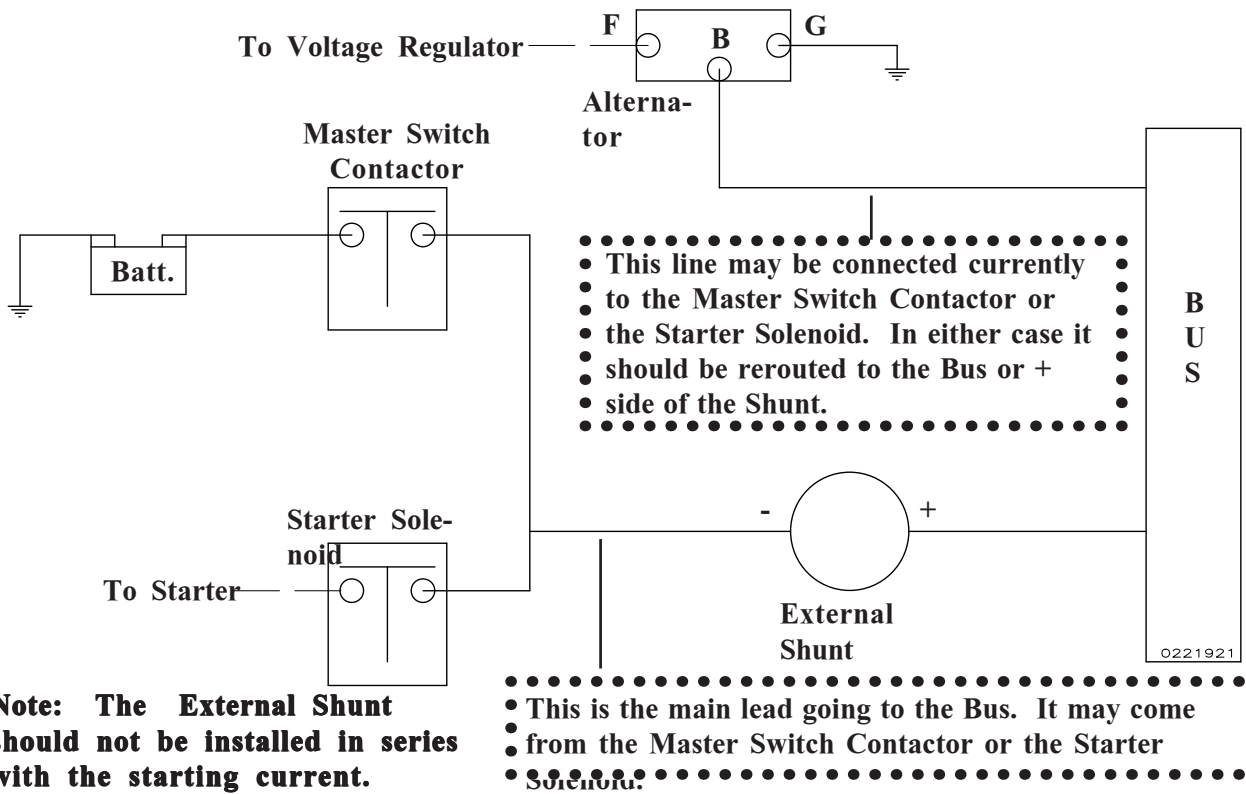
To Voltage Regulator

F

B

G

Alternator

Master Switch Contactor

Batt.

This line may be connected currently to the Master Switch Contactor or the Starter Solenoid. In either case it should be rerouted to the Bus or + side of the Shunt.

B
U
S

Starter Solenoid

To Starter

-

+

External Shunt

0221921

Note: The External Shunt should not be installed in series with the starting current.

This is the main lead going to the Bus. It may come from the Master Switch Contactor or the Starter Solenoid.